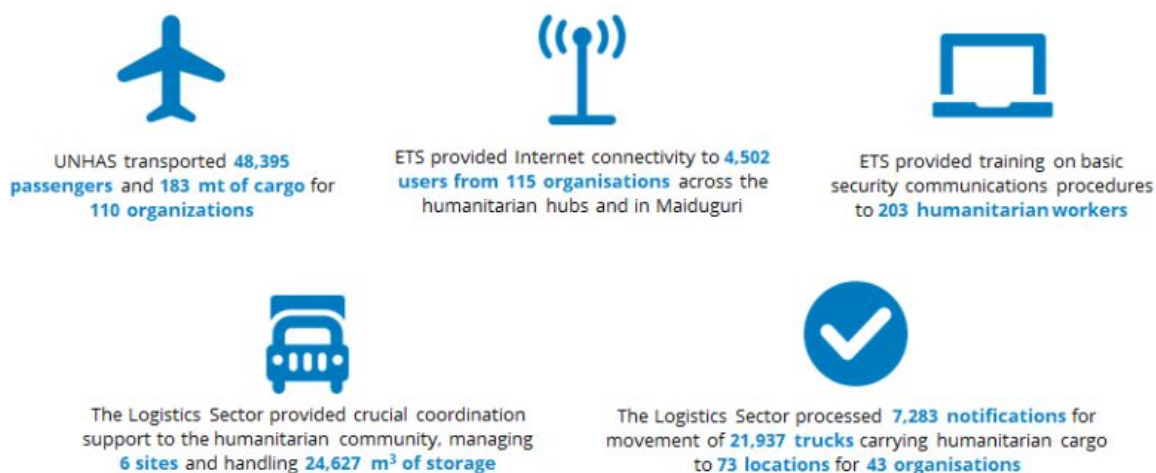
UNHAS transported 48,395 passengers and 183 mt of cargo for 110 organizations

ETS provided Internet connectivity to 4,502 users from 115 organisations across the humanitarian hubs and in Maiduguri

ETS provided training on basic security communications procedures to 203 humanitarian workers

The Logistics Sector provided crucial coordination support to the humanitarian community, managing 6 sites and handling 24,627 $m^3$ of storage

The Logistics Sector processed 7,283 notifications for movement of 21,937 trucks carrying humanitarian cargo to 73 locations for 43 organisations